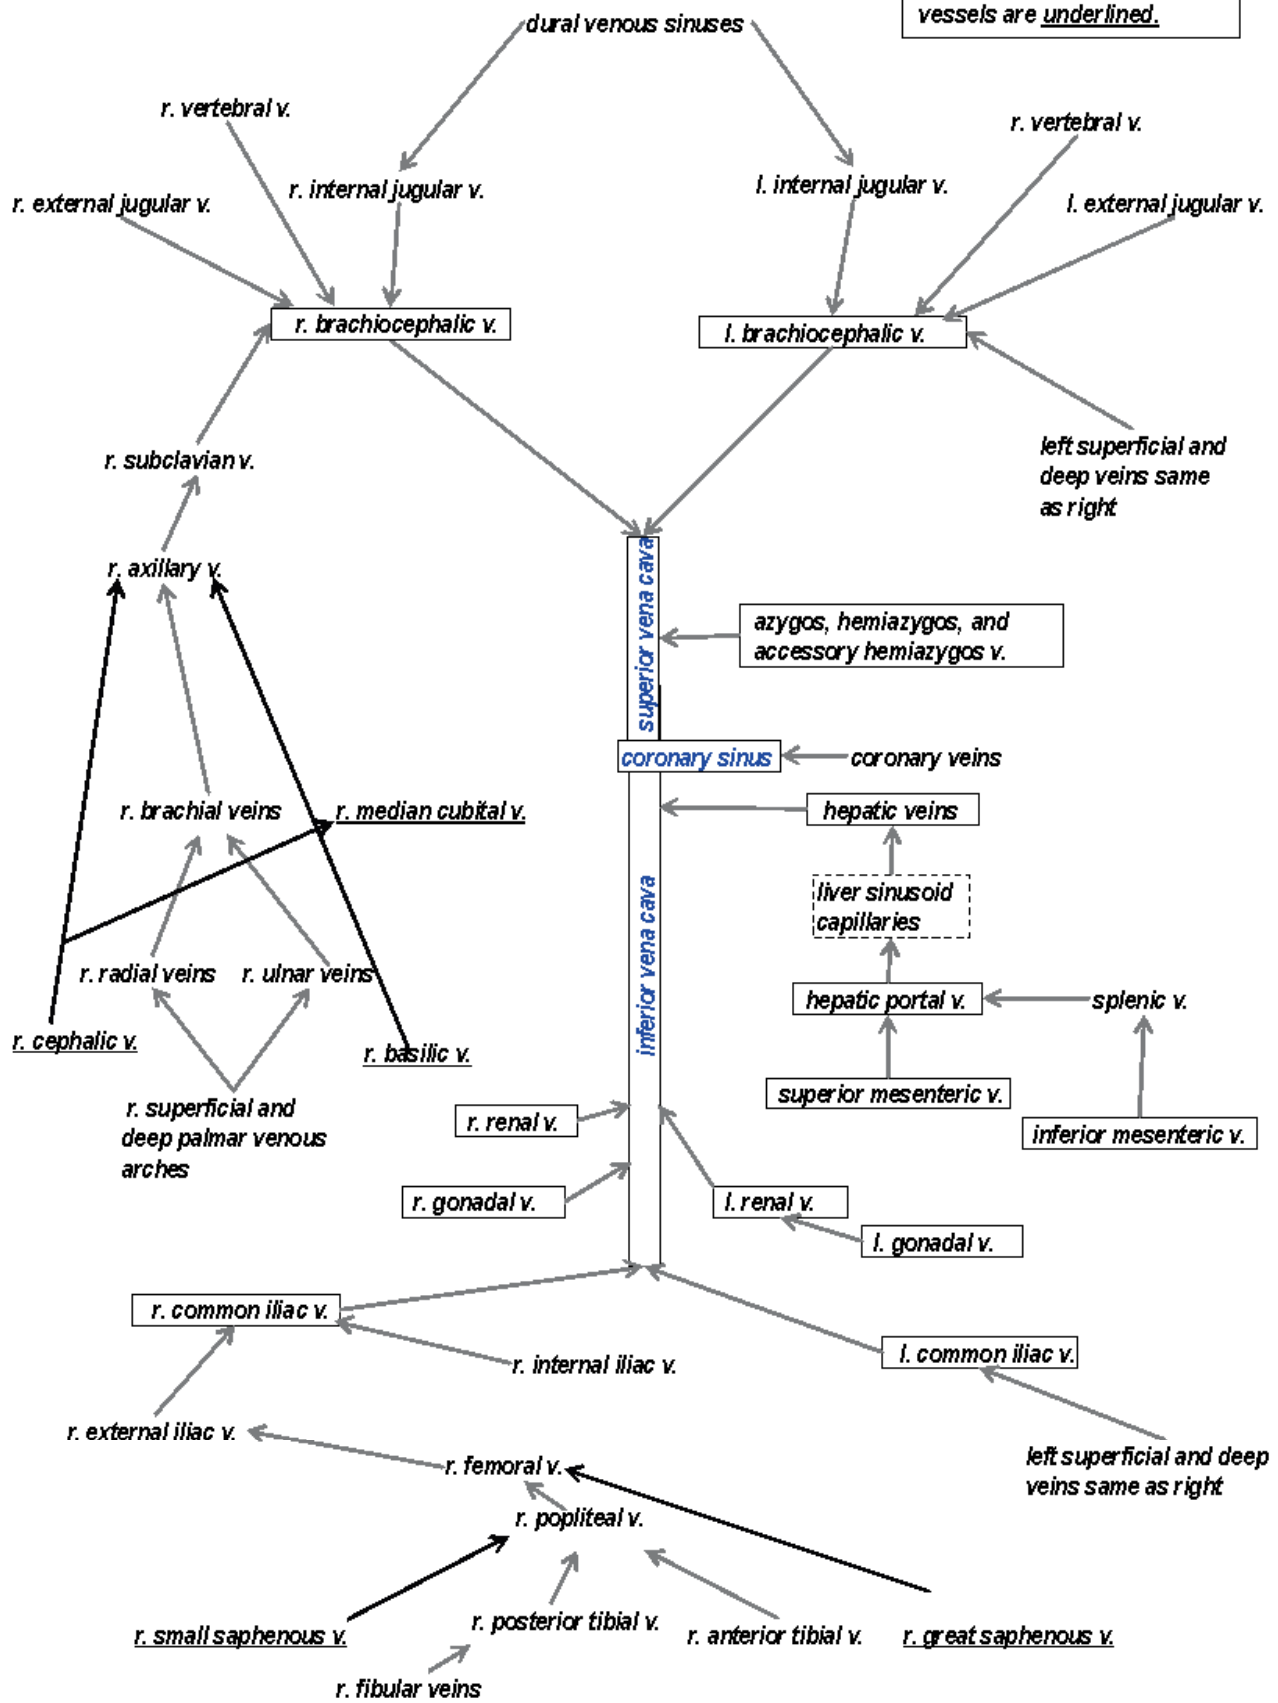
vessels are underlined.

dural venous sinuses

r. vertebral v.

r. vertebral v.

r. internal jugular v.

l. internal jugular v.

r. external jugular v.

l. external jugular v.

r. brachiocephalic v.

l. brachiocephalic v.

left superficial and deep veins same as right

r. subclavian v.

superior vena cava

r. axillary v.

azygos, hemiazygos, and accessory hemiazygos v.

coronary sinus

coronary veins

r. brachial veins

r. median cubital v.

hepatic veins

liver sinusoid capillaries

inferior vena cava

r. radial veins

r. ulnar veins

hepatic portal v.

splenic v.

r. cephalic v.

r. basilic v.

superior mesenteric v.

r. superficial and deep palmar venous arches

r. renal v.

inferior mesenteric v.

r. gonadal v.

l. renal v.

l. gonadal v.

r. common iliac v.

r. internal iliac v.

l. common iliac v.

r. external iliac v.

left superficial and deep veins same as right

r. femoral v.

r. popliteal v.

r. small saphenous v.

r. posterior tibial v.

r. anterior tibial v.

r. great saphenous v.

r. fibular veins